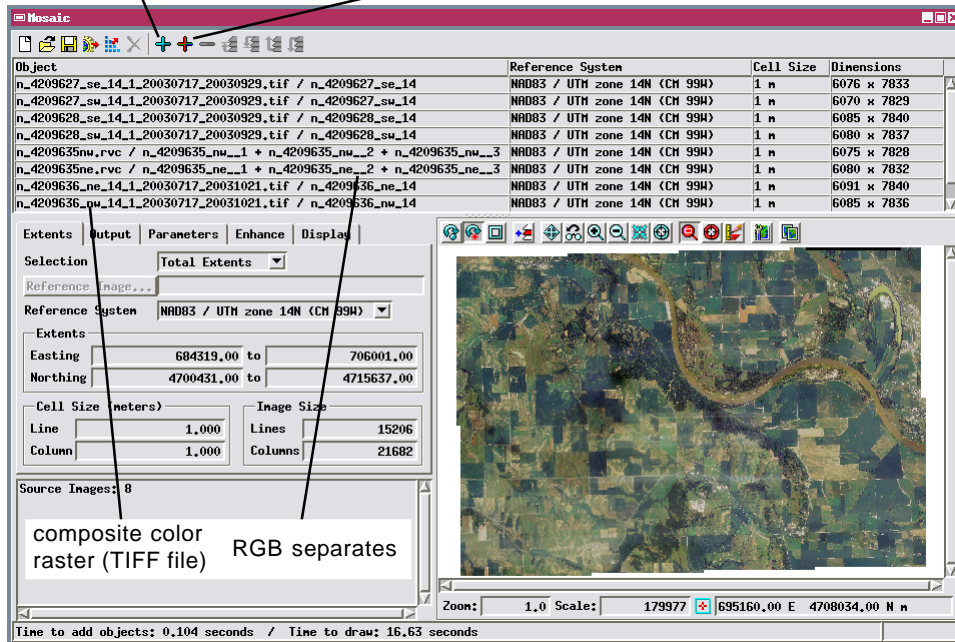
Mosaic

| Object | Reference System | Cell Size | Dimensions |
|---|---|---|---|
| n_4209627_se_14_1_20030717_20030929.tif / n_4209627_se_14 | NAD83 / UTM zone 14N (CM 99W) | 1 m | 6076 x 7833 |
| n_4209627_sw_14_1_20030717_20030929.tif / n_4209627_sw_14 | NAD83 / UTM zone 14N (CM 99W) | 1 m | 6070 x 7829 |
| n_4209628_se_14_1_20030717_20030929.tif / n_4209628_se_14 | NAD83 / UTM zone 14N (CM 99W) | 1 m | 6085 x 7840 |
| n_4209628_sw_14_1_20030717_20030929.tif / n_4209628_sw_14 | NAD83 / UTM zone 14N (CM 99W) | 1 m | 6080 x 7837 |
| n_4209635nw.rvc / n_4209635_nw__1 + n_4209635_nw__2 + n_4209635_nw__3 | NAD83 / UTM zone 14N (CM 99W) | 1 m | 6075 x 7828 |
| n_4209635ne.rvc / n_4209635_ne__1 + n_4209635_ne__2 + n_4209635_ne__3 | NAD83 / UTM zone 14N (CM 99W) | 1 m | 6080 x 7832 |
| n_4209636_ne_14_1_20030717_20031021.tif / n_4209636_ne_14 | NAD83 / UTM zone 14N (CM 99W) | 1 m | 6091 x 7840 |
| n_4209636_nw_14_1_20030717_20031021.tif / n_4209636_nw_14 | NAD83 / UTM zone 14N (CM 99W) | 1 m | 6085 x 7836 |

Extents | Output | Parameters | Enhance | Display

Selection Total Extents
Reference Image...
Reference System NAD83 / UTM zone 14N (CM 99W)
Extents
Easting 684319.00 to 706001.00
Northing 4700431.00 to 4715637.00
Cell Size (meters)
Line 1.000
Column 1.000
Image Size
Lines 15206
Columns 21682

Source Images: 8

composite color raster (TIFF file)

RGB separates

Zoom: 1.0 Scale: 179977 695160.00 E 4708034.00 N m

Time to add objects: 0.104 seconds / Time to draw: 16.63 seconds